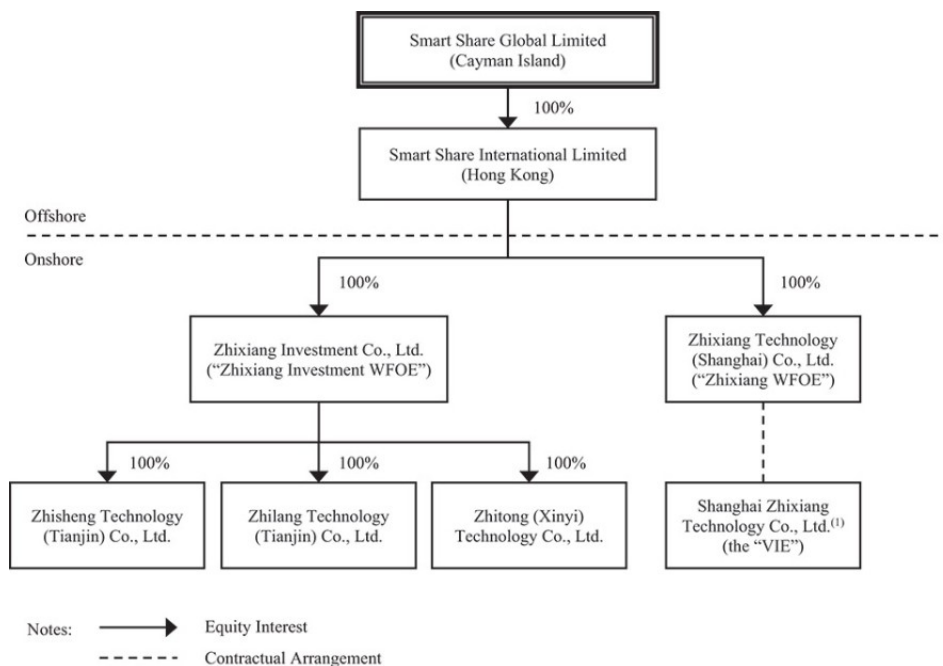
Smart Share Global Limited
(Cayman Island)

100%

Smart Share International Limited
(Hong Kong)

Offshore

Onshore

100%

100%

Zhixiang Investment Co., Ltd.
("Zhixiang Investment WFOE")

Zhixiang Technology
(Shanghai) Co., Ltd.
("Zhixiang WFOE")

100%

100%

100%

Zhisheng Technology
(Tianjin) Co., Ltd.

Zhilang Technology
(Tianjin) Co., Ltd.

Zhitong (Xinyi)
Technology Co., Ltd.

Shanghai Zhixiang
Technology Co., Ltd.$^{(1)}$
(the "VIE")

Notes:

Equity Interest

Contractual Arrangement